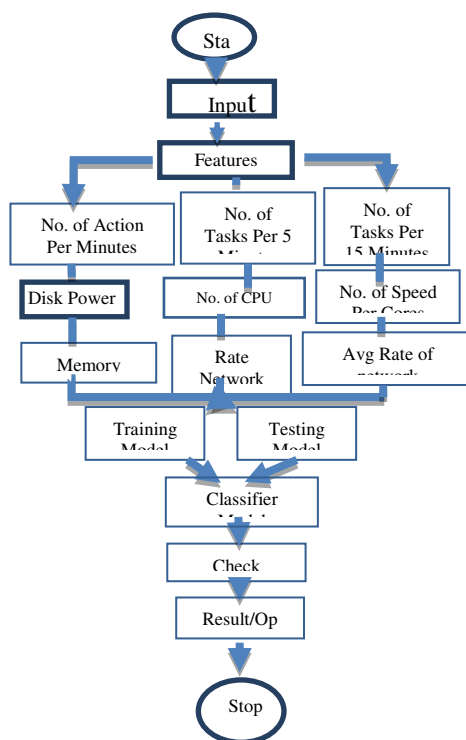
Sta

Input

Features

No. of Action Per Minutes

No. of Tasks Per 5 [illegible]

No. of Tasks Per 15 Minutes

Disk Power

No. of CPU

No. of Speed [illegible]

Memory

Rate Network

Avg Rate of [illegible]

Training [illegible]

Testing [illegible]

Classifier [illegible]

Check

Result/Op

Stop